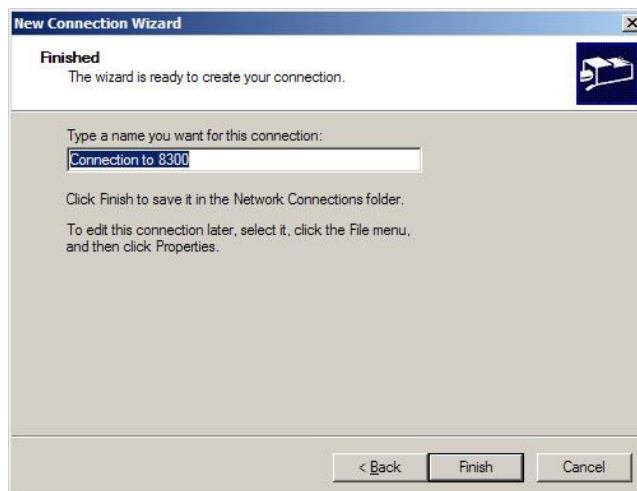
New Connection Wizard

Finished
The wizard is ready to create your connection.

Type a name you want for this connection:
Connection to 8300

Click Finish to save it in the Network Connections folder.

To edit this connection later, select it, click the File menu, and then click Properties.

< Back
Finish
Cancel